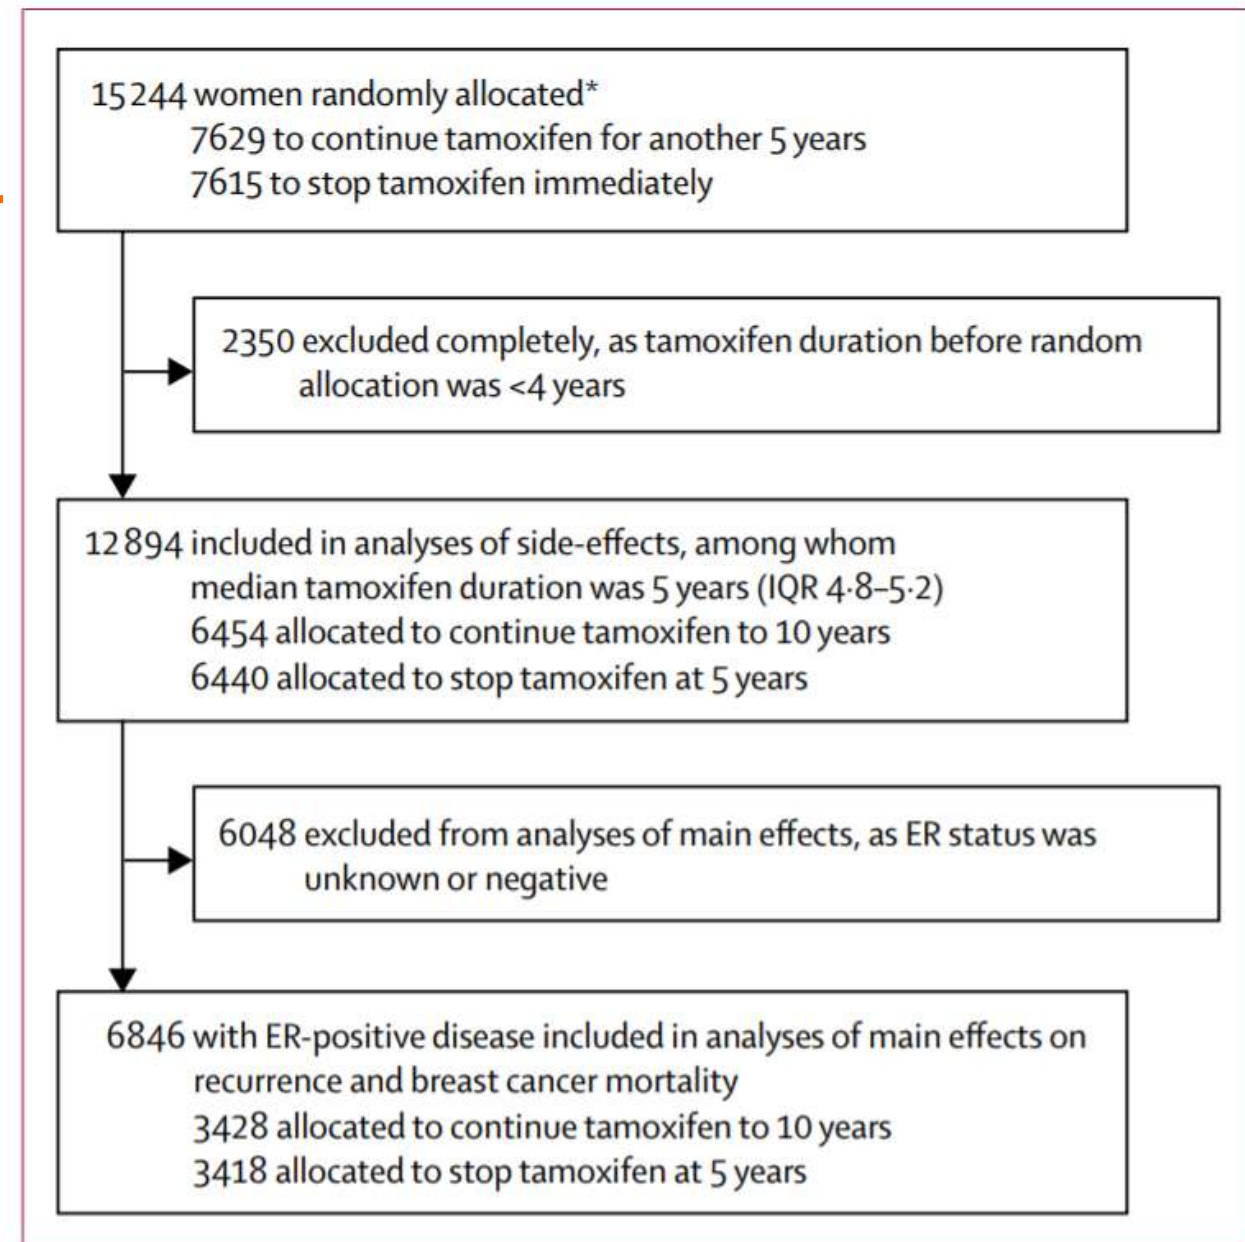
15244 women randomly allocated*
7629 to continue tamoxifen for another 5 years
7615 to stop tamoxifen immediately

2350 excluded completely, as tamoxifen duration before random allocation was <4 years

12894 included in analyses of side-effects, among whom median tamoxifen duration was 5 years (IQR 4·8–5·2)
6454 allocated to continue tamoxifen to 10 years
6440 allocated to stop tamoxifen at 5 years

6048 excluded from analyses of main effects, as ER status was unknown or negative

6846 with ER-positive disease included in analyses of main effects on recurrence and breast cancer mortality
3428 allocated to continue tamoxifen to 10 years
3418 allocated to stop tamoxifen at 5 years